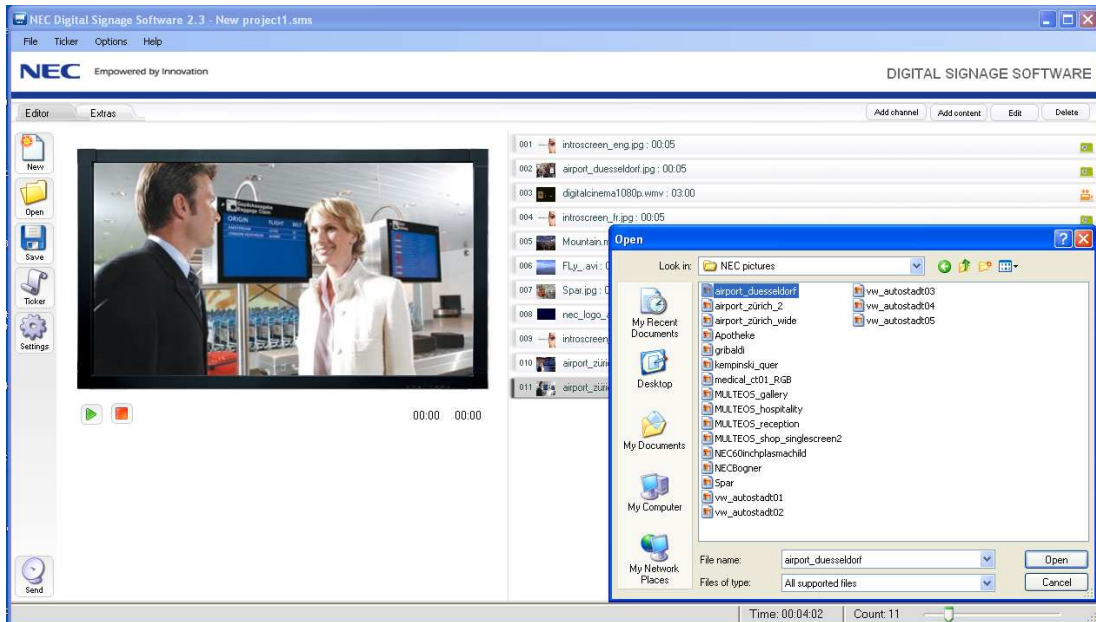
NEC Digital Signage Software 2.3 - New project1.sms

File Ticker Options Help

NEC Empowered by Innovation

DIGITAL SIGNAGE SOFTWARE

Editor Extras

Add channel Add content Edit Delete

New
Open
Save
Ticker
Settings
Send

00:00 00:00

001 introscreen_eng.jpg : 00:05
002 airport_duesseldorf.jpg : 00:05
003 digitalcinema1080p.wmv : 03:00
004 introscreen_fr.jpg : 00:05
005 Mountain.m
006 FLy_.avi : 0
007 Spar.jpg : 0
008 nec_logo_
009 introscreen
010 airport_züri
011 airport_züri

Open

Look in: NEC pictures

My Recent Documents
Desktop
My Documents
My Computer
My Network Places

airport_duesseldorf
airport_zürich_2
airport_zürich_wide
Apotheke
gribaldi
kempinski_quer
medical_ct01_RGB
MULTEOS_gallery
MULTEOS_hospitality
MULTEOS_reception
MULTEOS_shop_singlescreen2
NEC60inchplasmachild
NECBogner
Spar
vw_autostadt01
vw_autostadt02
vw_autostadt03
vw_autostadt04
vw_autostadt05

File name: airport_duesseldorf
Files of type: All supported files

Open
Cancel

Time: 00:04:02 Count: 11